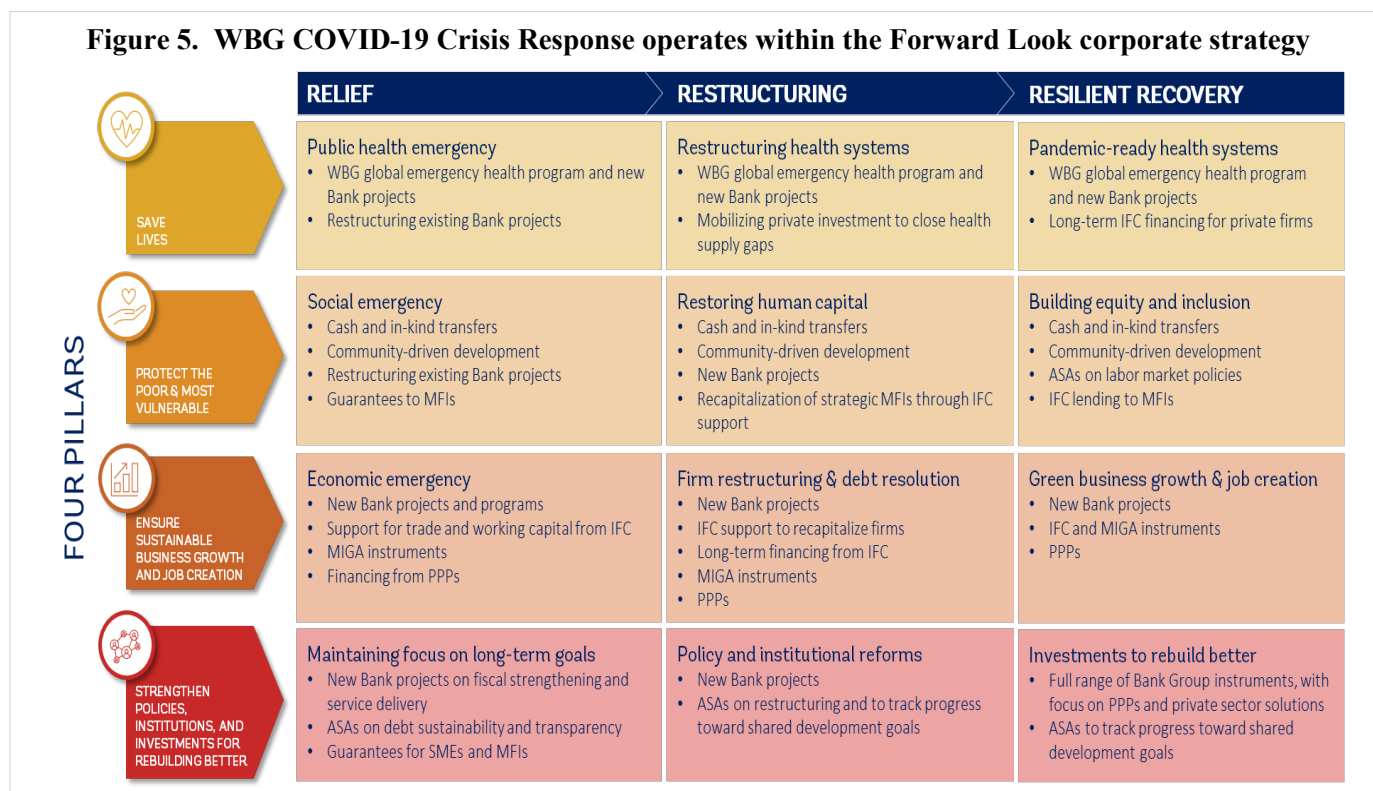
Figure 5. WBG COVID-19 Crisis Response operates within the Forward Look corporate strategy

FOUR PILLARS

| | RELIEF | RESTRUCTURING | RESILIENT RECOVERY |
|---|---|---|---|
| SAVE LIVES | Public health emergency<br>• WBG global emergency health program and new Bank projects<br>• Restructuring existing Bank projects | Restructuring health systems<br>• WBG global emergency health program and new Bank projects<br>• Mobilizing private investment to close health supply gaps | Pandemic-ready health systems<br>• WBG global emergency health program and new Bank projects<br>• Long-term IFC financing for private firms |
| PROTECT THE POOR & MOST VULNERABLE | Social emergency<br>• Cash and in-kind transfers<br>• Community-driven development<br>• Restructuring existing Bank projects<br>• Guarantees to MFIs | Restoring human capital<br>• Cash and in-kind transfers<br>• Community-driven development<br>• New Bank projects<br>• Recapitalization of strategic MFIs through IFC support | Building equity and inclusion<br>• Cash and in-kind transfers<br>• Community-driven development<br>• ASAs on labor market policies<br>• IFC lending to MFIs |
| ENSURE SUSTAINABLE BUSINESS GROWTH AND JOB CREATION | Economic emergency<br>• New Bank projects and programs<br>• Support for trade and working capital from IFC<br>• MIGA instruments<br>• Financing from PPPs | Firm restructuring & debt resolution<br>• New Bank projects<br>• IFC support to recapitalize firms<br>• Long-term financing from IFC<br>• MIGA instruments<br>• PPPs | Green business growth & job creation<br>• New Bank projects<br>• IFC and MIGA instruments<br>• PPPs |
| STRENGTHEN POLICIES, INSTITUTIONS, AND INVESTMENTS FOR REBUILDING BETTER | Maintaining focus on long-term goals<br>• New Bank projects on fiscal strengthening and service delivery<br>• ASAs on debt sustainability and transparency<br>• Guarantees for SMEs and MFIs | Policy and institutional reforms<br>• New Bank projects<br>• ASAs on restructuring and to track progress toward shared development goals | Investments to rebuild better<br>• Full range of Bank Group instruments, with focus on PPPs and private sector solutions<br>• ASAs to track progress toward shared development goals |